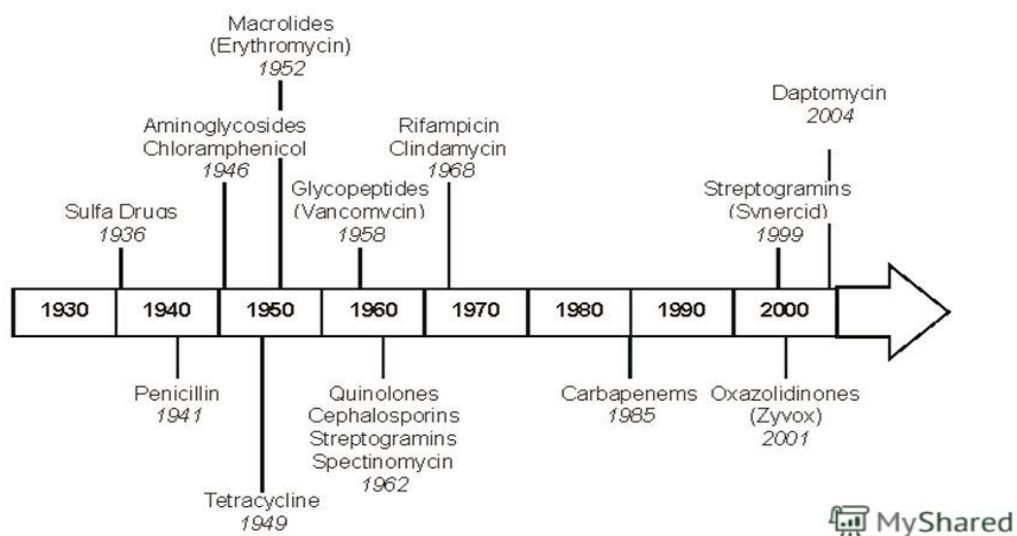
Macrolides
(Erythromycin)
1952

Aminoglycosides
Chloramphenicol
1946

Sulfa Drugs
1936

Glycopeptides
(Vancomycin)
1958

Rifampicin
Clindamycin
1968

Daptomycin
2004

Streptogramins
(Synercid)
1999

| 1930 | 1940 | 1950 | 1960 | 1970 | 1980 | 1990 | 2000 |
|---|---|---|---|---|---|---|---|

Penicillin
1941

Tetracycline
1949

Quinolones
Cephalosporins
Streptogramins
Spectinomycin
1962

Carbapenems
1985

Oxazolidinones
(Zyvox)
2001

MyShared